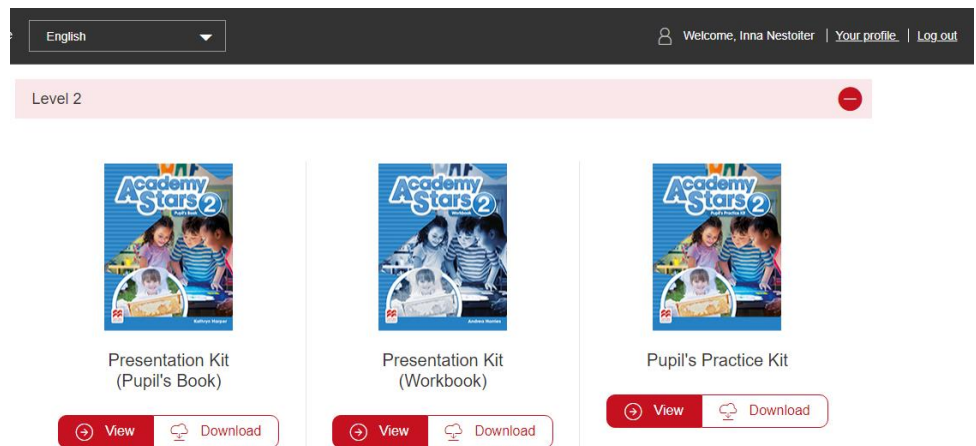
English

Welcome, Inna Nestoiter | Your profile | Log out

Level 2

Academy Stars 2
Pupil's Book
Kathryn Harper

Presentation Kit
(Pupil's Book)

View
Download

Academy Stars 2
Workbook
Andrea Harries

Presentation Kit
(Workbook)

View
Download

Academy Stars 2
Pupil's Practice Kit

Pupil's Practice Kit

View
Download